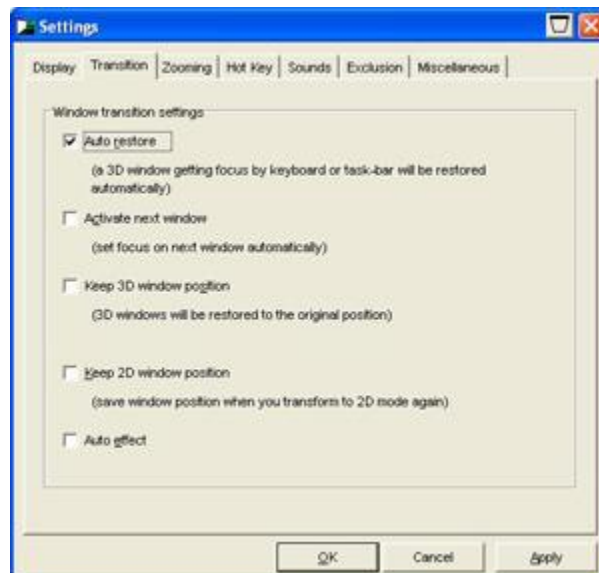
Settings

Display | Transition | Zooming | Hot Key | Sounds | Exclusion | Miscellaneous

Window transition settings

☑ Auto restore

(a 3D window getting focus by keyboard or task-bar will be restored automatically)

☐ Activate next window

(set focus on next window automatically)

☐ Keep 3D window position

(3D windows will be restored to the original position)

☐ Keep 2D window position

(save window position when you transform to 2D mode again)

☐ Auto effect

OK | Cancel | Apply